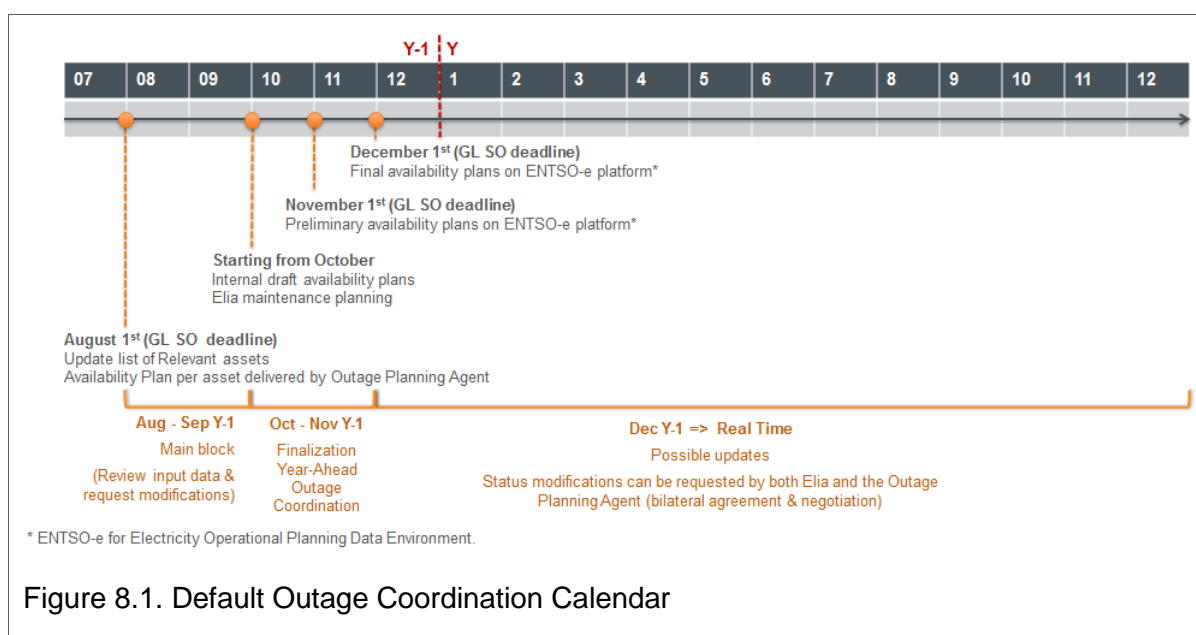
Y-1 Y

07 08 09 10 11 12 1 2 3 4 5 6 7 8 9 10 11 12

December 1$^{st}$ (GL SO deadline)
Final availability plans on ENTSO-e platform*

November 1$^{st}$ (GL SO deadline)
Preliminary availability plans on ENTSO-e platform*

Starting from October
Internal draft availability plans
Elia maintenance planning

August 1$^{st}$ (GL SO deadline)
Update list of Relevant assets
Availability Plan per asset delivered by Outage Planning Agent

Aug - Sep Y-1
Main block
(Review input data & request modifications)

Oct - Nov Y-1
Finalization Year-Ahead Outage Coordination

Dec Y-1 => Real Time
Possible updates
Status modifications can be requested by both Elia and the Outage Planning Agent (bilateral agreement & negotiation)

* ENTSO-e for Electricity Operational Planning Data Environment.

Figure 8.1. Default Outage Coordination Calendar